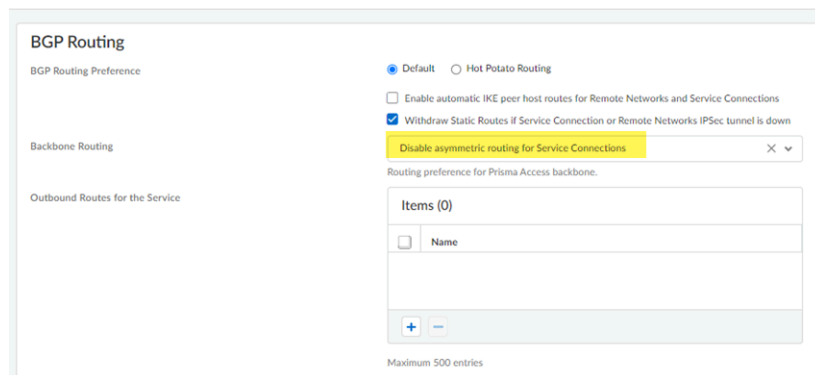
BGP Routing

BGP Routing Preference

Default Hot Potato Routing

Enable automatic IKE peer host routes for Remote Networks and Service Connections

Withdraw Static Routes if Service Connection or Remote Networks IPSec tunnel is down

Backbone Routing

Disable asymmetric routing for Service Connections

Routing preference for Prisma Access backbone.

Outbound Routes for the Service

Items (0)

| | Name |
|---|---|

+ −

Maximum 500 entries